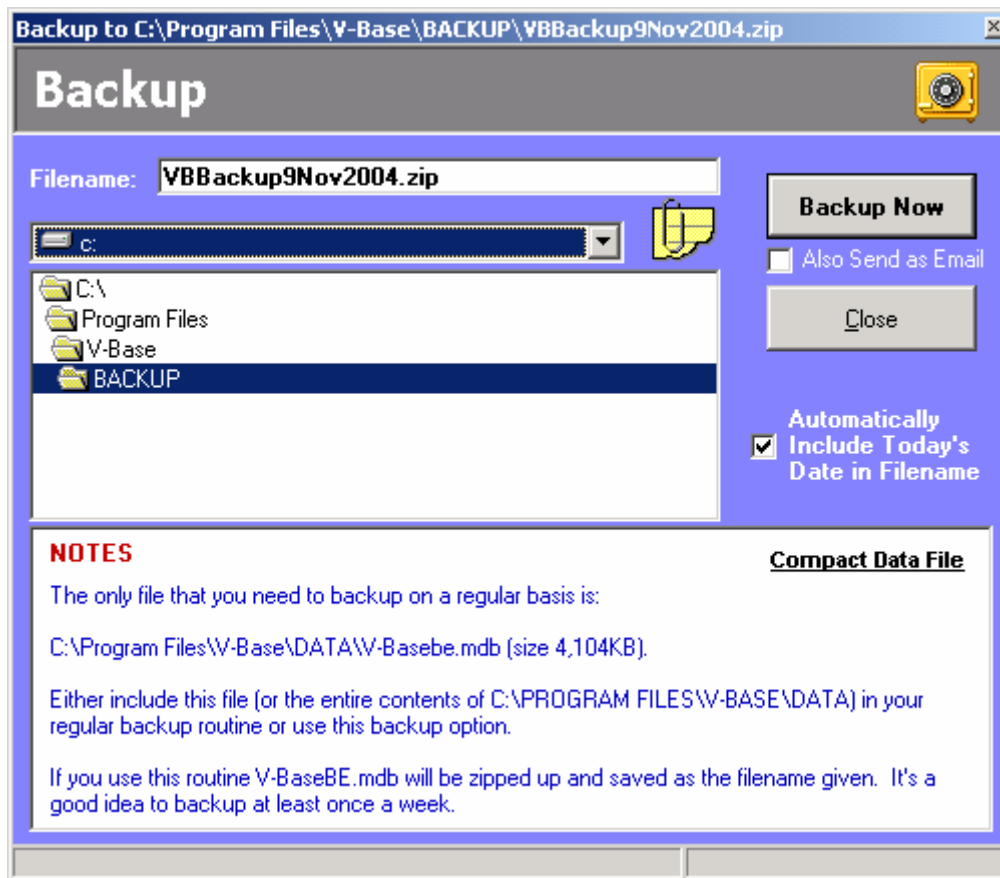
Backup to C:\Program Files\V-Base\BACKUP\VBBackup9Nov2004.zip

Backup

Filename: VBBackup9Nov2004.zip

Backup Now

Also Send as Email

Close

c:

C:\
Program Files
V-Base
BACKUP

Automatically Include Today's Date in Filename

NOTES

Compact Data File

The only file that you need to backup on a regular basis is:

C:\Program Files\V-Base\DATA\V-Basebe.mdb (size 4,104KB).

Either include this file (or the entire contents of C:\PROGRAM FILES\V-BASE\DATA) in your regular backup routine or use this backup option.

If you use this routine V-BaseBE.mdb will be zipped up and saved as the filename given. It's a good idea to backup at least once a week.